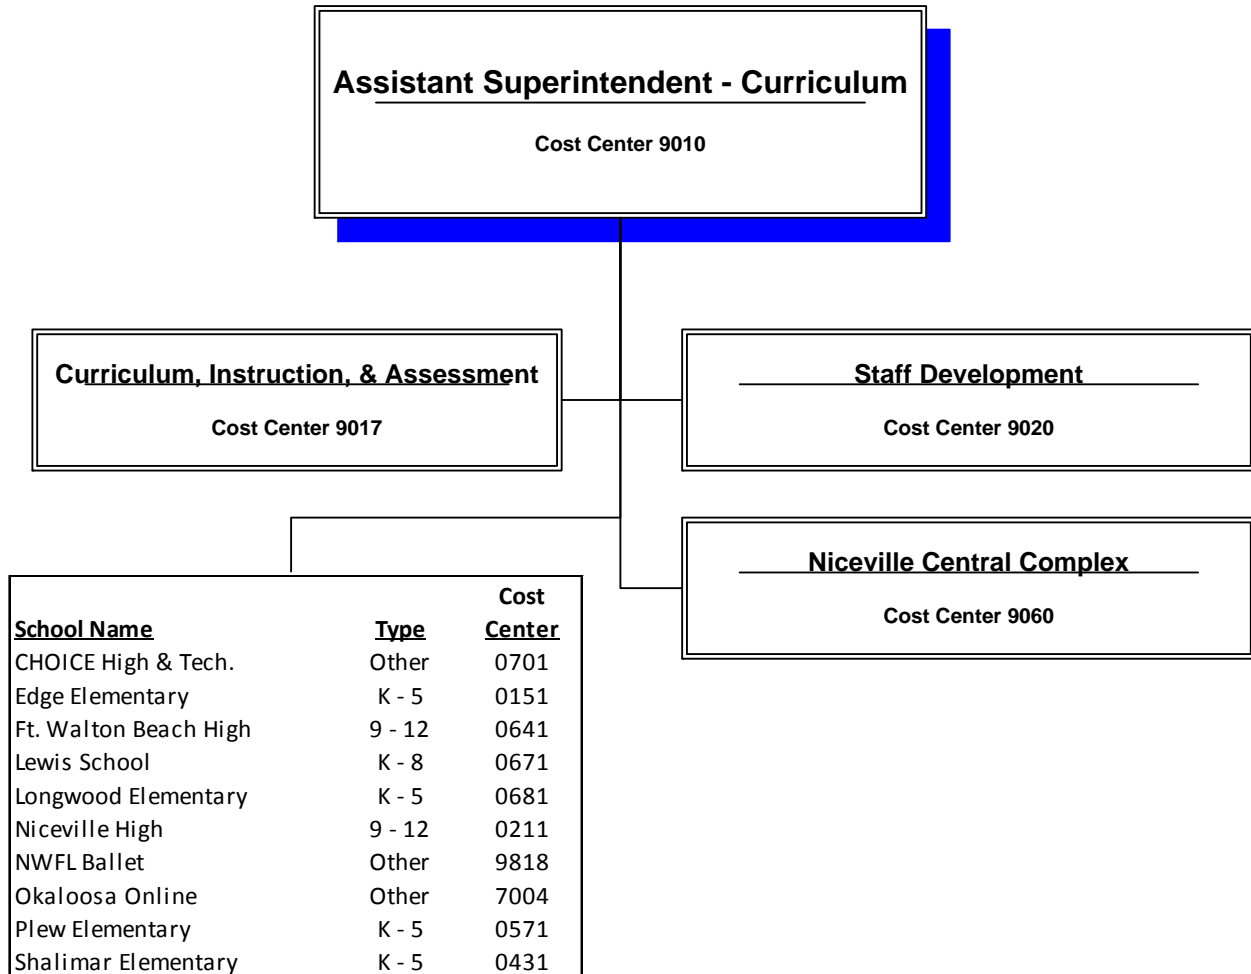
Assistant Superintendent - Curriculum

Cost Center 9010

Curriculum, Instruction, & Assessment

Cost Center 9017

Staff Development

Cost Center 9020

Niceville Central Complex

Cost Center 9060

| School Name | Type | Cost Center |
|---|---|---|
| CHOICE High & Tech. | Other | 0701 |
| Edge Elementary | K - 5 | 0151 |
| Ft. Walton Beach High | 9 - 12 | 0641 |
| Lewis School | K - 8 | 0671 |
| Longwood Elementary | K - 5 | 0681 |
| Niceville High | 9 - 12 | 0211 |
| NWFL Ballet | Other | 9818 |
| Okaloosa Online | Other | 7004 |
| Plew Elementary | K - 5 | 0571 |
| Shalimar Elementary | K - 5 | 0431 |